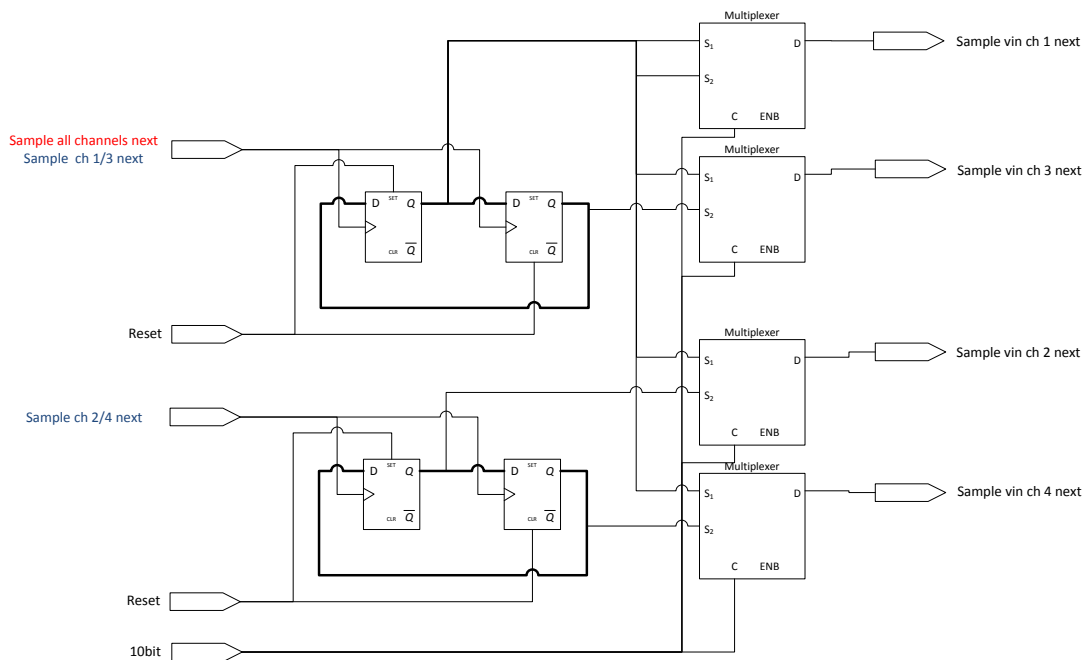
Sample all channels next
Sample ch 1/3 next

Reset

Sample ch 2/4 next

Reset

10bit

D SET Q CLR $\overline{Q}$

D SET Q CLR $\overline{Q}$

D SET Q CLR $\overline{Q}$

D SET Q CLR $\overline{Q}$

Multiplexer
$S_1$
$S_2$
C ENB
D

Sample vin ch 1 next

Multiplexer
$S_1$
$S_2$
C ENB
D

Sample vin ch 3 next

Multiplexer
$S_1$
$S_2$
C ENB
D

Sample vin ch 2 next

Multiplexer
$S_1$
$S_2$
C ENB
D

Sample vin ch 4 next